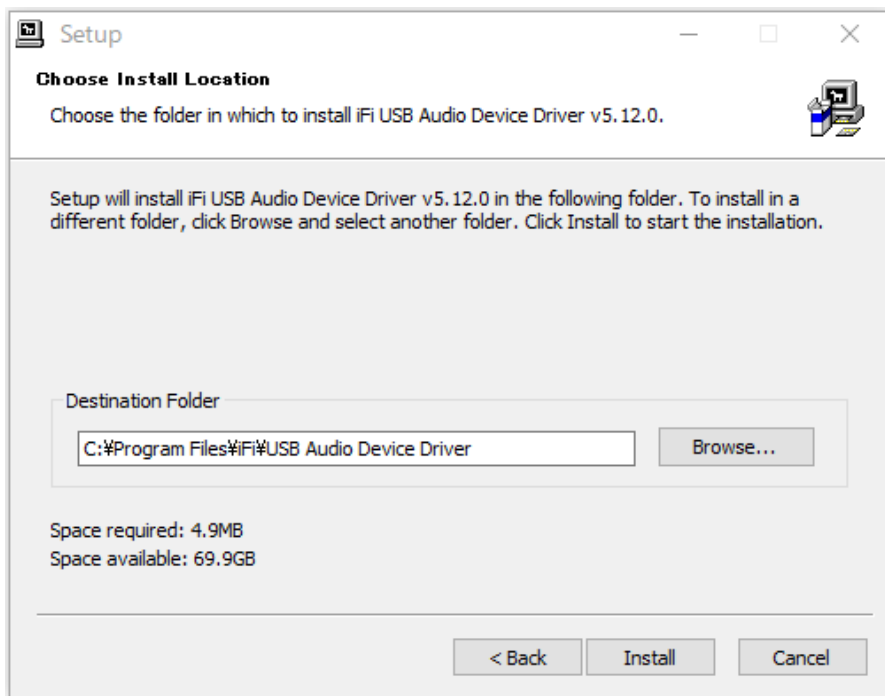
Setup

Choose Install Location

Choose the folder in which to install iFi USB Audio Device Driver v5.12.0.

Setup will install iFi USB Audio Device Driver v5.12.0 in the following folder. To install in a different folder, click Browse and select another folder. Click Install to start the installation.

Destination Folder

C:¥Program Files¥iFi¥USB Audio Device Driver

Browse...

Space required: 4.9MB
Space available: 69.9GB

< Back

Install

Cancel